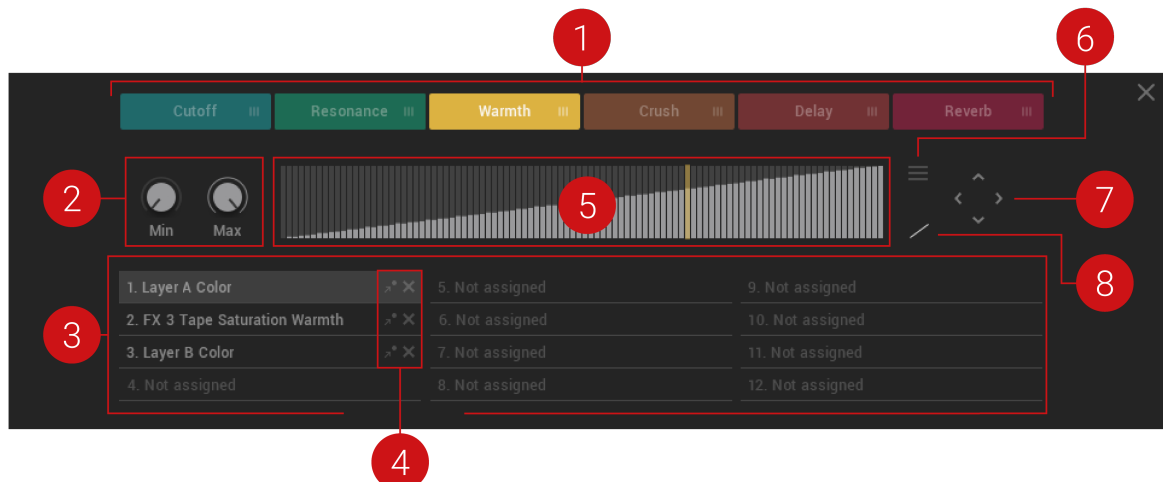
1
6
Cutoff
Resonance
Warmth
Crush
Delay
Reverb
2
5
7
Min
Max
8
1. Layer A Color
2. FX 3 Tape Saturation Warmth
3. Layer B Color
4. Not assigned
5. Not assigned
6. Not assigned
7. Not assigned
8. Not assigned
9. Not assigned
10. Not assigned
11. Not assigned
12. Not assigned
3
4